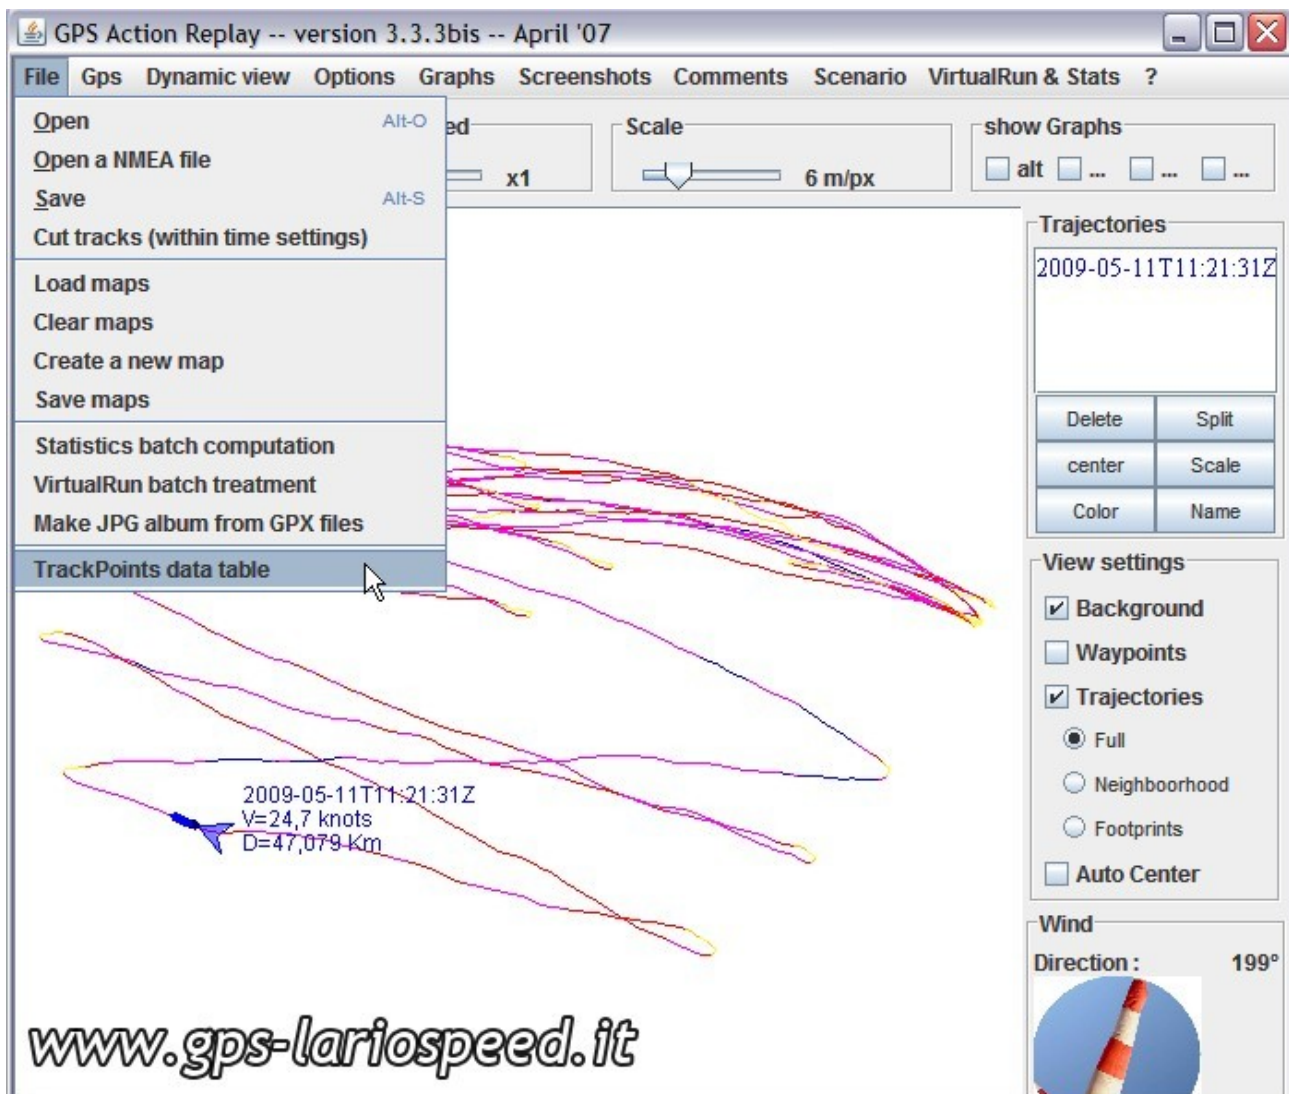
GPS Action Replay -- version 3.3.3bis -- April '07

File Gps Dynamic view Options Graphs Screenshots Comments Scenario VirtualRun & Stats ?

Open Alt-O
Open a NMEA file
Save Alt-S
Cut tracks (within time settings)
Load maps
Clear maps
Create a new map
Save maps
Statistics batch computation
VirtualRun batch treatment
Make JPG album from GPX files
TrackPoints data table

ed
x1

Scale
6 m/px

show Graphs
alt ... ... ...

Trajectories
2009-05-11T11:21:31Z
Delete Split
center Scale
Color Name

View settings
Background
Waypoints
Trajectories
Full
Neighboorhood
Footprints
Auto Center

Wind
Direction : 199°

2009-05-11T11:21:31Z
V=24,7 knots
D=47,079 Km

www.gps-lariospeed.it